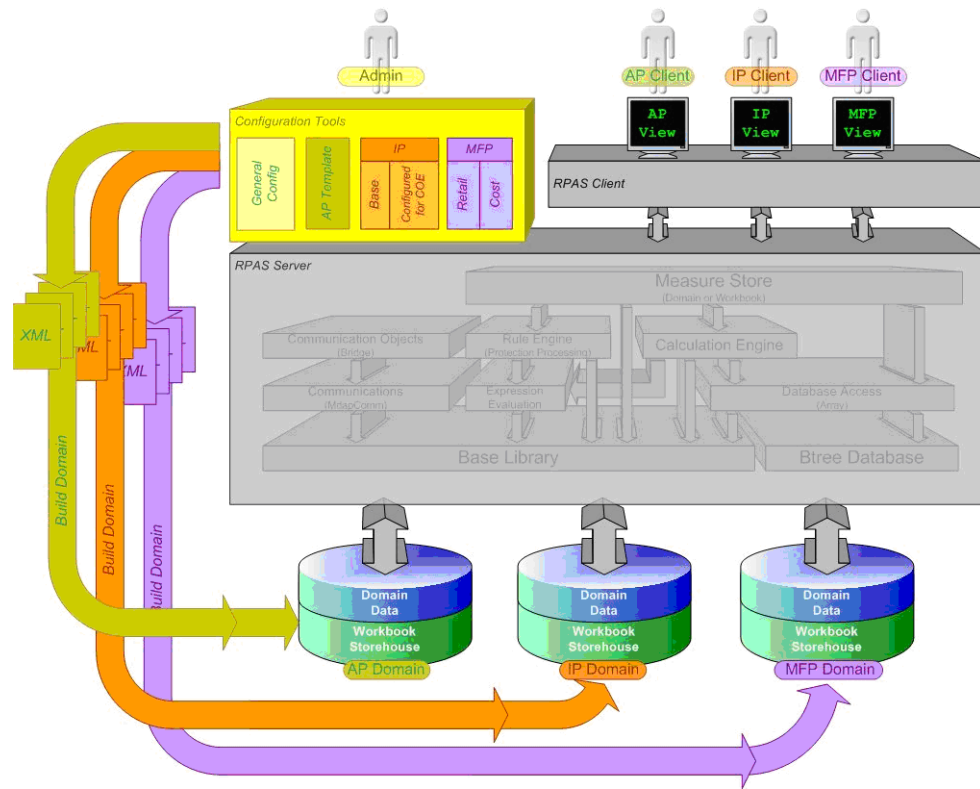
Admin

AP Client

IP Client

MFP Client

AP View

IP View

MFP View

Configuration Tools

General Config

AP Template

IP

Base

Configured for COE

MFP

Retail

Cost

RPAS Client

RPAS Server

Measure Store
(Domain or Workbook)

Communication Objects
(Bridge)

Rule Engine
(Protection Processing)

Calculation Engine

Communications
(MdapComm)

Expression Evaluation

Database Access
(Array)

Base Library

Btree Database

XML

XML

XML

Build Domain

Build Domain

Build Domain

Domain Data

Workbook Storehouse

AP Domain

Domain Data

Workbook Storehouse

IP Domain

Domain Data

Workbook Storehouse

MFP Domain